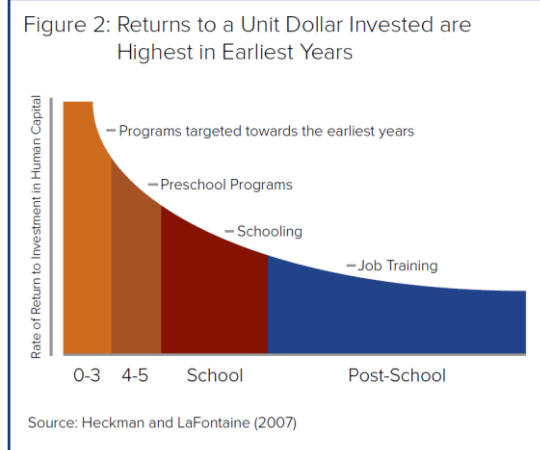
Figure 2: Returns to a Unit Dollar Invested are Highest in Earliest Years

Rate of Return to Investment in Human Capital

Programs targeted towards the earliest years

Preschool Programs

Schooling

Job Training

0-3
4-5
School
Post-School

Source: Heckman and LaFontaine (2007)